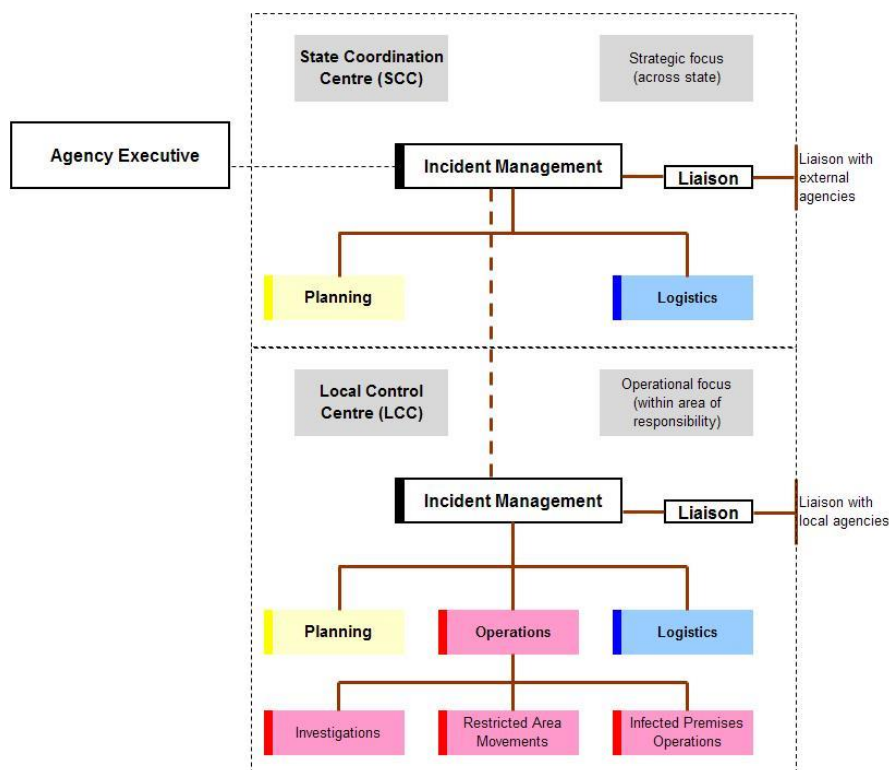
State Coordination Centre (SCC)

Strategic focus (across state)

Agency Executive

Incident Management

Liaison

Liaison with external agencies

Planning

Logistics

Local Control Centre (LCC)

Operational focus (within area of responsibility)

Incident Management

Liaison

Liaison with local agencies

Planning

Operations

Logistics

Investigations

Restricted Area Movements

Infected Premises Operations